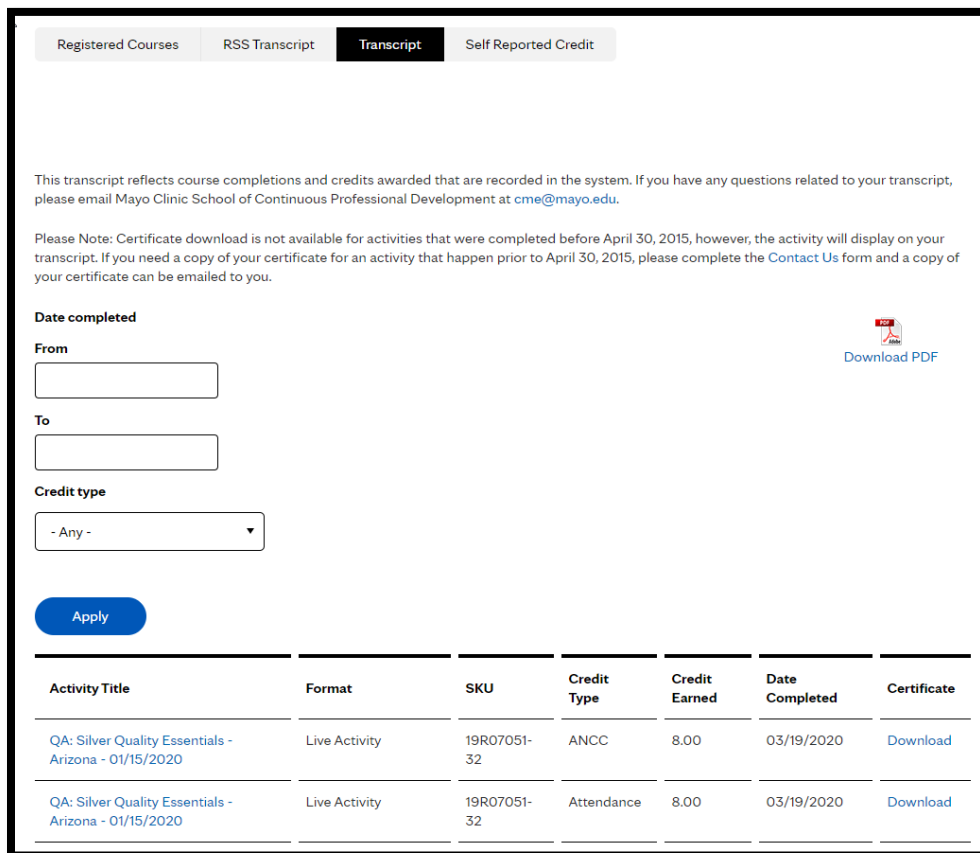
Registered Courses RSS Transcript Transcript Self Reported Credit

This transcript reflects course completions and credits awarded that are recorded in the system. If you have any questions related to your transcript, please email Mayo Clinic School of Continuous Professional Development at cme@mayo.edu.

Please Note: Certificate download is not available for activities that were completed before April 30, 2015, however, the activity will display on your transcript. If you need a copy of your certificate for an activity that happen prior to April 30, 2015, please complete the Contact Us form and a copy of your certificate can be emailed to you.

Date completed

From

To

Credit type

- Any -

PDF

Download PDF

Apply

| Activity Title | Format | SKU | Credit Type | Credit Earned | Date Completed | Certificate |
|---|---|---|---|---|---|---|
| QA: Silver Quality Essentials - Arizona - 01/15/2020 | Live Activity | 19R07051-32 | ANCC | 8.00 | 03/19/2020 | Download |
| QA: Silver Quality Essentials - Arizona - 01/15/2020 | Live Activity | 19R07051-32 | Attendance | 8.00 | 03/19/2020 | Download |